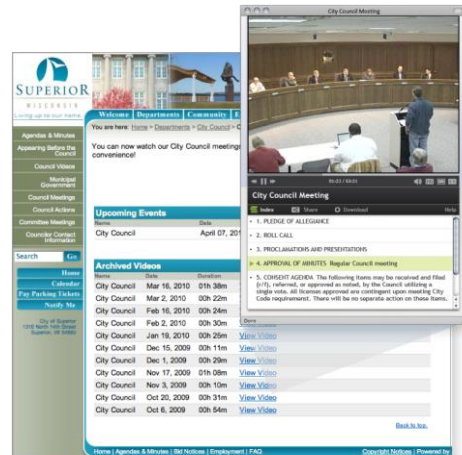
SUPERIOR
WISCONSIN
Living up to our name.

Welcome | Departments | Community | E

Agendas & Minutes
Appearing Before the Council
Council Videos
Municipal Government
Council Meetings
Council Actions
Committee Meetings
Councilor Contact Information

Search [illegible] Go

Home
Calendar
Pay Parking Tickets
Notify Me

City of Superior
1316 North 14th Street
Superior, WI 54880

You are here: Home > Departments > City Council > C

You can now watch our City Council meetings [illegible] convenience!

Upcoming Events
| Name | Date |
|---|---|
| City Council | April 07, 20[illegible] |

Archived Videos
| Name | Date | Duration | |
|---|---|---|---|
| City Council | Mar 16, 2010 | 01h 38m | |
| City Council | Mar 02, 2010 | 00h 22m | |
| City Council | Feb 16, 2010 | 00h 24m | |
| City Council | Feb 2, 2010 | 00h 30m | |
| City Council | Jan 19, 2010 | 00h 25m | |
| City Council | Dec 15, 2009 | 00h 11m | View Video |
| City Council | Dec 1, 2009 | 00h 29m | View Video |
| City Council | Nov 17, 2009 | 01h 08m | View Video |
| City Council | Nov 3, 2009 | 00h 21m | View Video |
| City Council | Oct 20, 2009 | 00h 31m | View Video |
| City Council | Oct 6, 2009 | 00h 53m | View Video |

Back to top

Home | Agendas & Minutes | Bid Notices | Employment | FAQ
Copyright Notices | Powered by

City Council Meeting
00:23 / 00:00
City Council Meeting
Index | Share | Download | Help
1. PLEDGE OF ALLEGIANCE
2. ROLL CALL
3. PROCLAMATIONS AND PRESENTATIONS
4. APPROVAL OF MINUTES Regular Council meeting
5. CONSENT AGENDA The following items may be received and filed (r/f), referred, or approved as noted, by the Council utilizing a single vote. All licenses approved are contingent upon meeting City Code requirement. There will be no separate action on these items.
Done